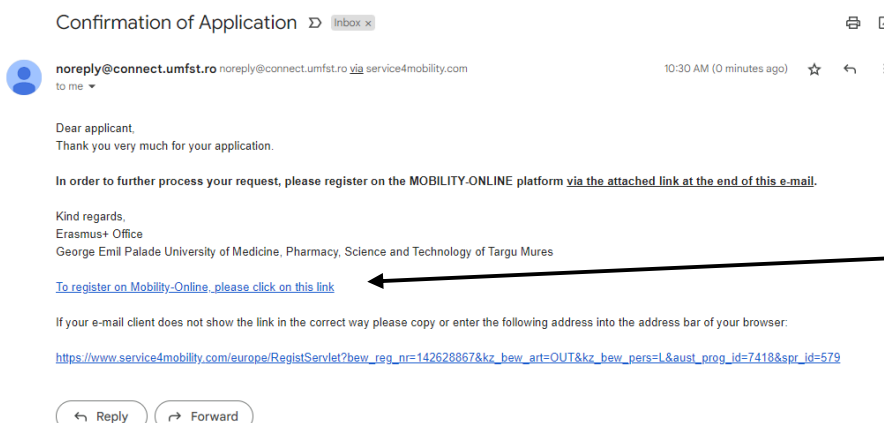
Confirmation of Application Inbox ×

noreply@connect.umfst.ro noreply@connect.umfst.ro via service4mobility.com
to me

10:30 AM (0 minutes ago)

Dear applicant,
Thank you very much for your application.

**In order to further process your request, please register on the MOBILITY-ONLINE platform via the attached link at the end of this e-mail.**

Kind regards,
Erasmus+ Office
George Emil Palade University of Medicine, Pharmacy, Science and Technology of Targu Mures

To register on Mobility-Online, please click on this link

If your e-mail client does not show the link in the correct way please copy or enter the following address into the address bar of your browser:

https://www.service4mobility.com/europe/RegistServlet?bew_reg_nr=142628867&kz_bew_art=OUT&kz_bew_pers=L&aust_prog_id=7418&spr_id=579

Reply Forward